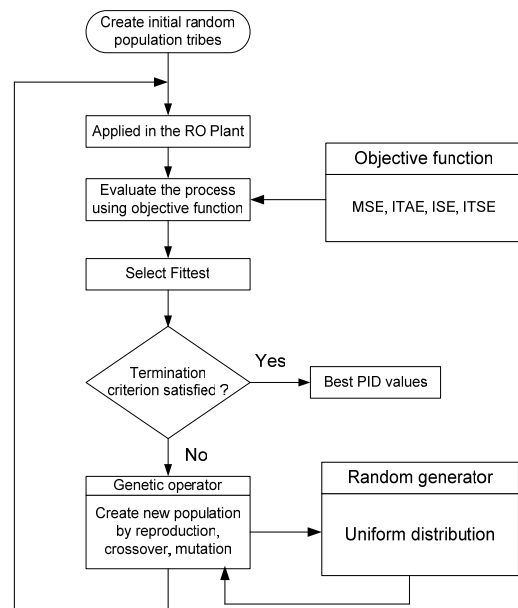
Create initial random population tribes

Applied in the RO Plant

Evaluate the process using objective function

Objective function

MSE, ITAE, ISE, ITSE

Select Fittest

Termination criterion satisfied ?

Yes

Best PID values

No

Genetic operator

Create new population by reproduction, crossover, mutation

Random generator

Uniform distribution